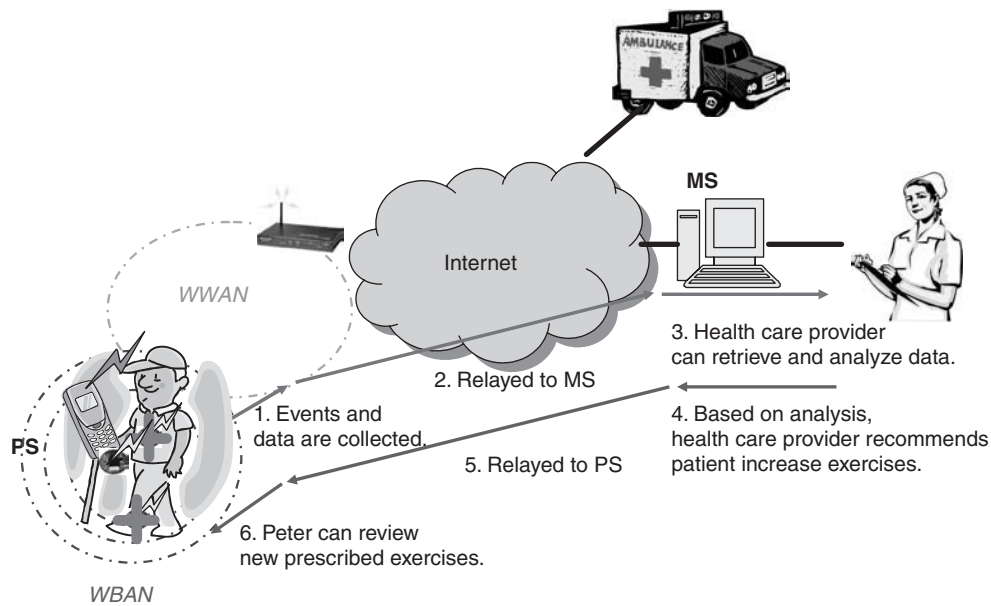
AMBULANCE

MS

Internet

WWAN

3. Health care provider can retrieve and analyze data.

2. Relayed to MS

1. Events and data are collected.

PS

4. Based on analysis, health care provider recommends patient increase exercises.

5. Relayed to PS

6. Peter can review new prescribed exercises.

WBAN